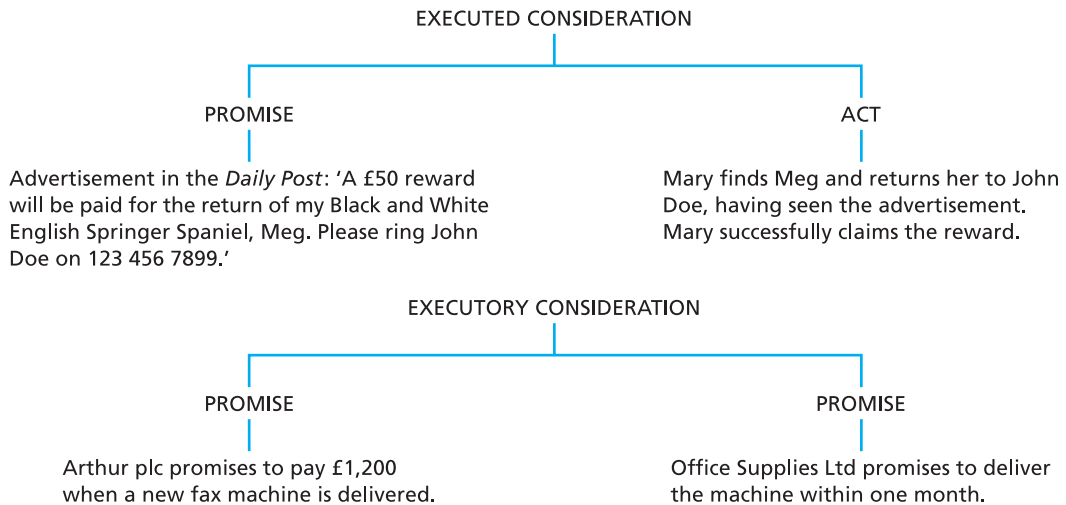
EXECUTED CONSIDERATION

PROMISE

Advertisement in the Daily Post: 'A £50 reward will be paid for the return of my Black and White English Springer Spaniel, Meg. Please ring John Doe on 123 456 7899.'

ACT

Mary finds Meg and returns her to John Doe, having seen the advertisement. Mary successfully claims the reward.

EXECUTORY CONSIDERATION

PROMISE

Arthur plc promises to pay £1,200 when a new fax machine is delivered.

PROMISE

Office Supplies Ltd promises to deliver the machine within one month.